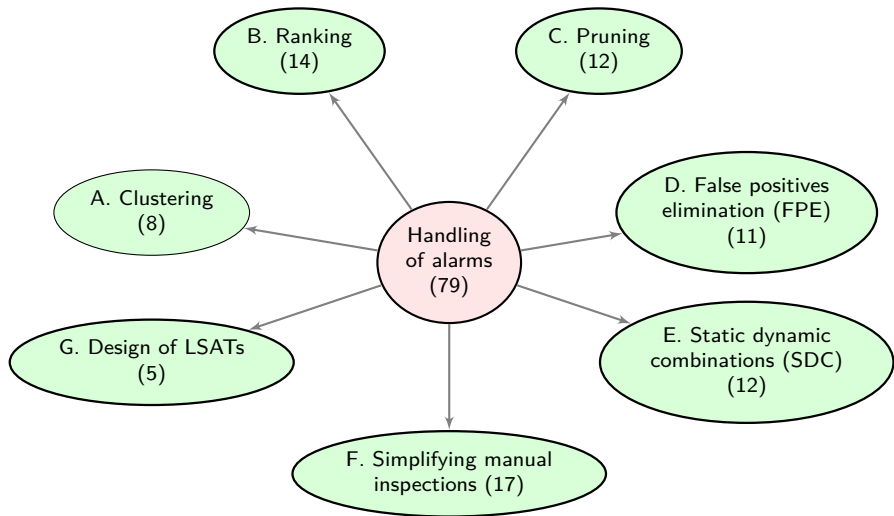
B. Ranking (14)

C. Pruning (12)

A. Clustering (8)

Handling of alarms (79)

D. False positives elimination (FPE) (11)

G. Design of LSATs (5)

E. Static dynamic combinations (SDC) (12)

F. Simplifying manual inspections (17)